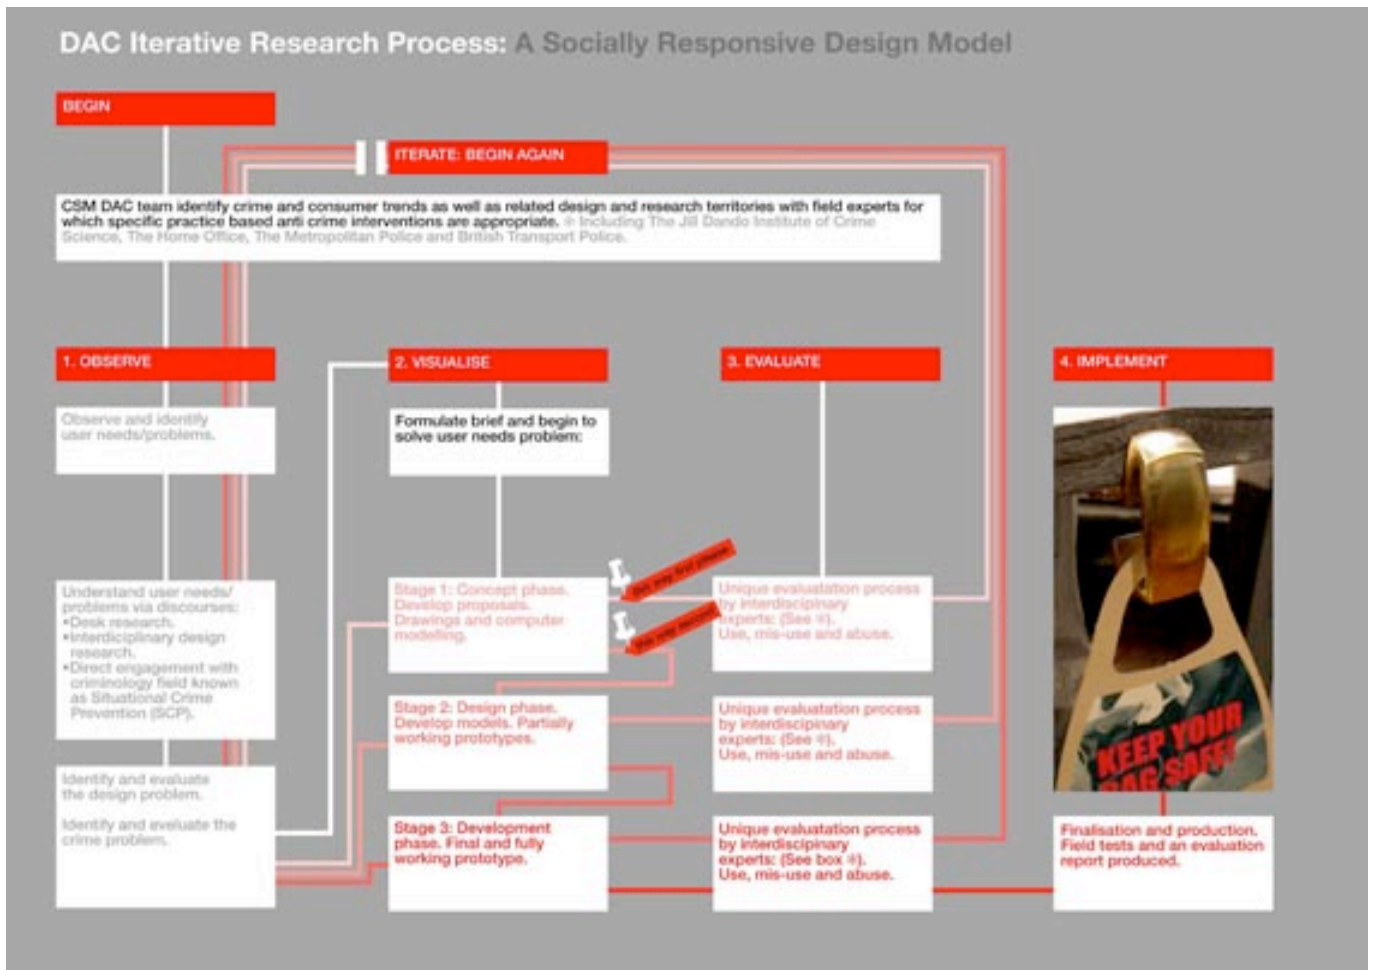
DAC Iterative Research Process: A Socially Responsive Design Model

BEGIN

ITERATE: BEGIN AGAIN

CSM DAC team identify crime and consumer trends as well as related design and research territories with field experts for which specific practice based anti crime interventions are appropriate. ✳ Including The Jill Dando Institute of Crime Science, The Home Office, The Metropolitan Police and British Transport Police.

1. OBSERVE

Observe and identify user needs/problems.

Understand user needs/ problems via discourses:
•Desk research.
•Interdisciplinary design research.
•Direct engagement with criminology field known as Situational Crime Prevention (SCP).

Identify and evaluate the design problem.

Identify and evaluate the crime problem.

2. VISUALISE

Formulate brief and begin to solve user needs problem:

Stage 1: Concept phase. Develop proposals. Drawings and computer modelling.

Stage 2: Design phase. Develop models. Partially working prototypes.

Stage 3: Development phase. Final and fully working prototype.

this way first phase

this way second

3. EVALUATE

Unique evaluation process by interdisciplinary experts: (See ✳). Use, mis-use and abuse.

Unique evaluation process by interdisciplinary experts: (See ✳). Use, mis-use and abuse.

Unique evaluation process by interdisciplinary experts: (See box ✳). Use, mis-use and abuse.

4. IMPLEMENT

KEEP YOUR BAG SAFE!

Finalisation and production. Field tests and an evaluation report produced.